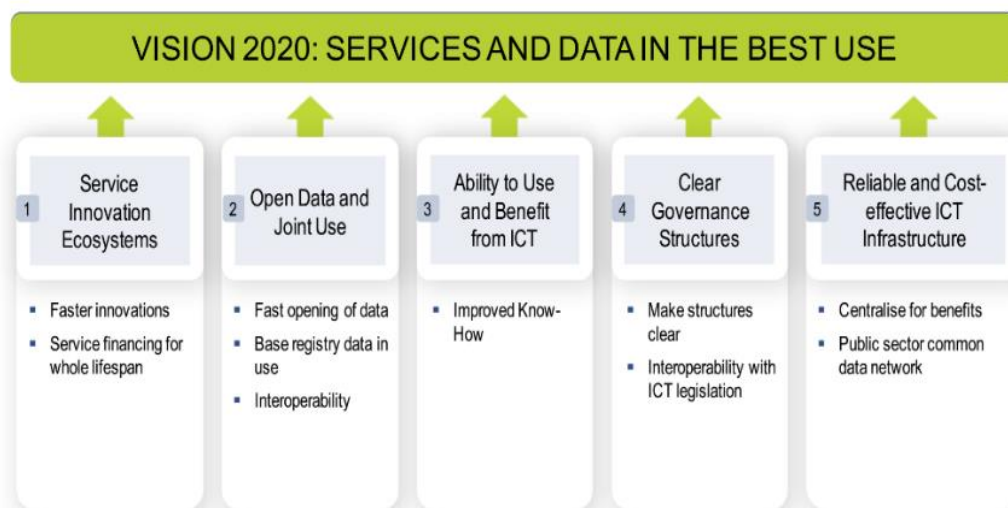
VISION 2020: SERVICES AND DATA IN THE BEST USE

1 Service Innovation Ecosystems

- Faster innovations
- Service financing for whole lifespan

2 Open Data and Joint Use

- Fast opening of data
- Base registry data in use
- Interoperability

3 Ability to Use and Benefit from ICT

- Improved Know-How

4 Clear Governance Structures

- Make structures clear
- Interoperability with ICT legislation

5 Reliable and Cost-effective ICT Infrastructure

- Centralise for benefits
- Public sector common data network